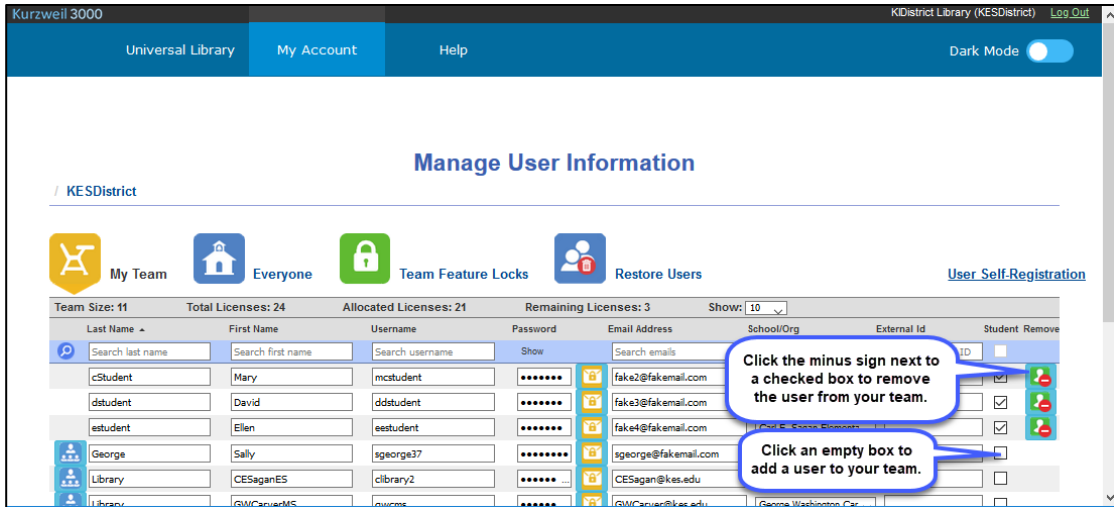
Kurzweil 3000

KIDistrict Library (KESDistrict) Log Out

Universal Library My Account Help Dark Mode

Manage User Information

/ KESDistrict

My Team Everyone Team Feature Locks Restore Users User Self-Registration

Team Size: 11 Total Licenses: 24 Allocated Licenses: 21 Remaining Licenses: 3 Show: 10

| | Last Name ▲ | First Name | Username | Password | Email Address | School/Org | External Id | Student | Remove |
|---|---|---|---|---|---|---|---|---|---|
| | Search last name | Search first name | Search username | Show | Search emails | | ID | | |
| | cStudent | Mary | mcstudent | ••••••• | fake2@fakemail.com | | | ☑ | |
| | dstudent | David | ddstudent | ••••••• | fake3@fakemail.com | | | ☑ | |
| | estudent | Ellen | eestudent | ••••••• | fake4@fakemail.com | Carl E. Sagan Elementa | | ☑ | |
| | George | Sally | sgeorge37 | •••••••• | sgeorge@fakemail.com | | | ☐ | |
| | Library | CESaganES | cllibrary2 | •••••• ... | CESagan@kes.edu | | | ☐ | |
| | Library | GWCarverMS | gwcms | •••••• | GWCarver@kes.edu | George Washington Car | | ☐ | |

Click the minus sign next to a checked box to remove the user from your team.

Click an empty box to add a user to your team.